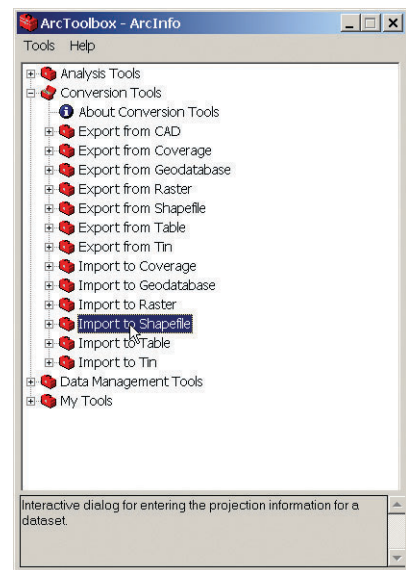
ArcToolbox - ArcInfo

Tools Help

Analysis Tools
Conversion Tools
About Conversion Tools
Export from CAD
Export from Coverage
Export from Geodatabase
Export from Raster
Export from Shapefile
Export from Table
Export from Tin
Import to Coverage
Import to Geodatabase
Import to Raster
Import to Shapefile
Import to Table
Import to Tin
Data Management Tools
My Tools

Interactive dialog for entering the projection information for a dataset.